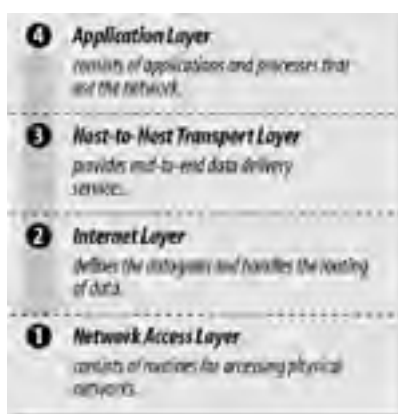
4 Application Layer
consists of applications and processes that use the network.

3 Host-to-Host Transport Layer
provides end-to-end data delivery services.

2 Internet Layer
defines the datagram and handles the routing of data.

1 Network Access Layer
consists of routines for accessing physical networks.